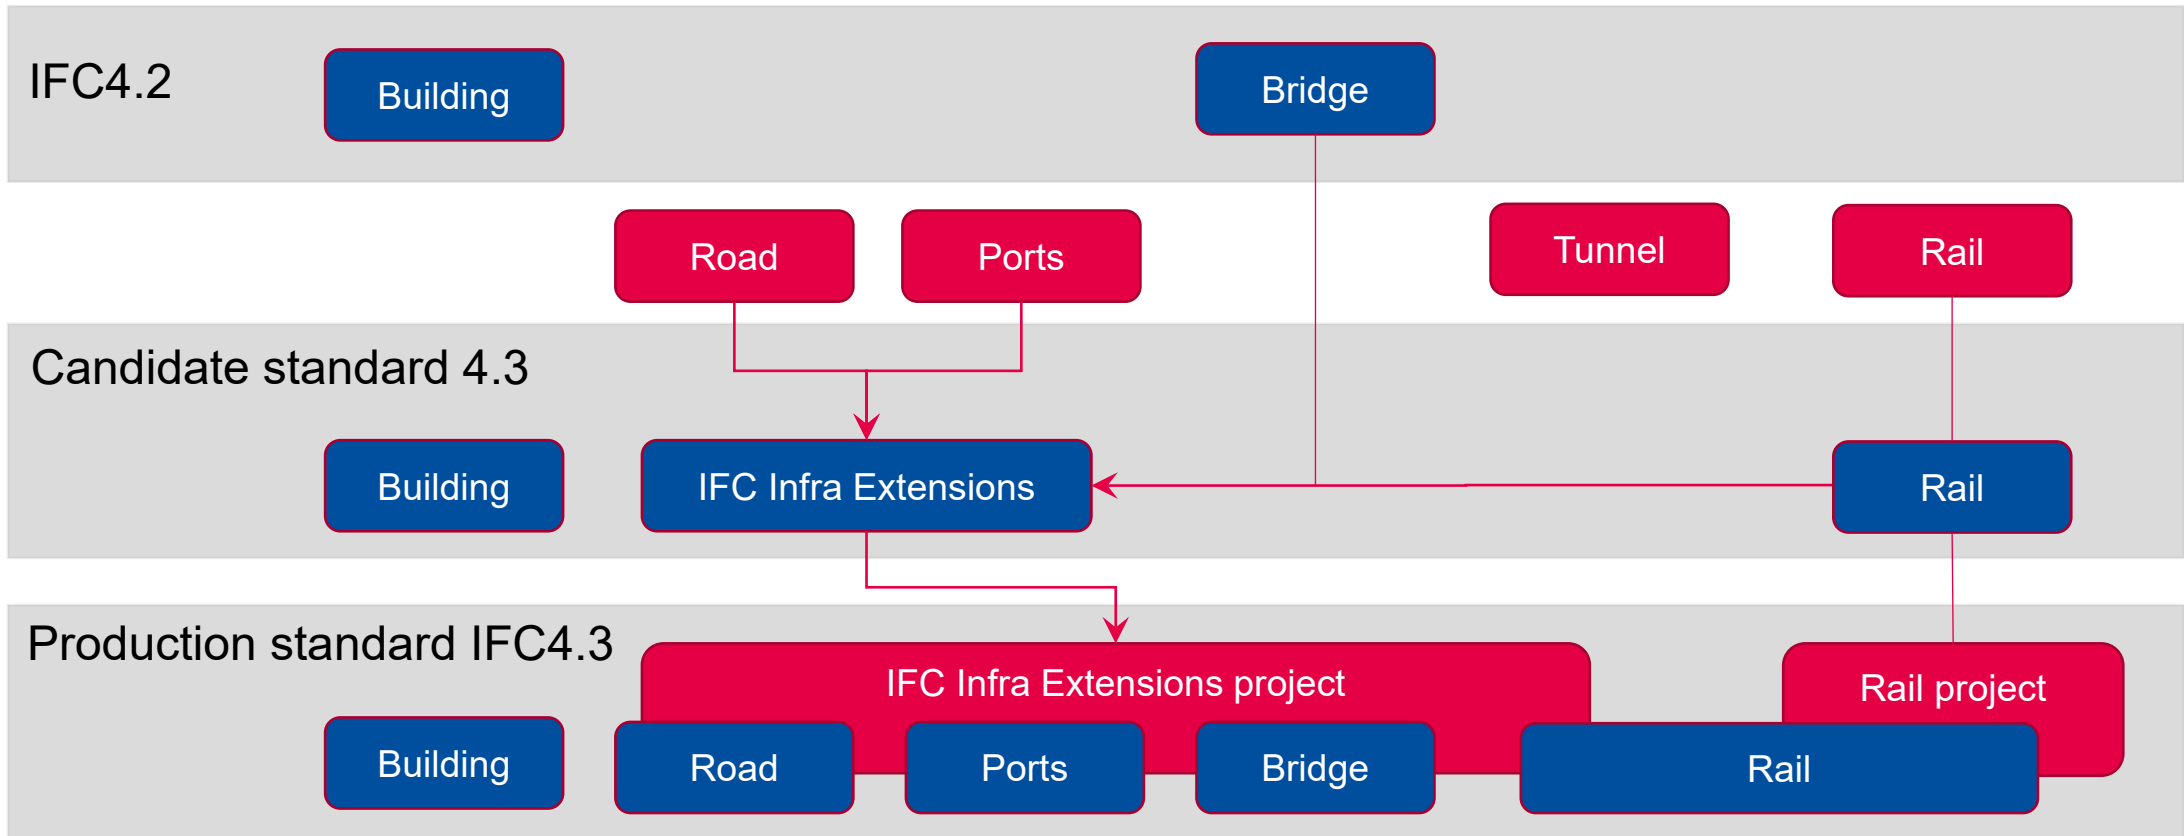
IFC4.2

Building

Bridge

Road

Ports

Tunnel

Rail

Candidate standard 4.3

Building

IFC Infra Extensions

Rail

Production standard IFC4.3

IFC Infra Extensions project

Rail project

Building

Road

Ports

Bridge

Rail